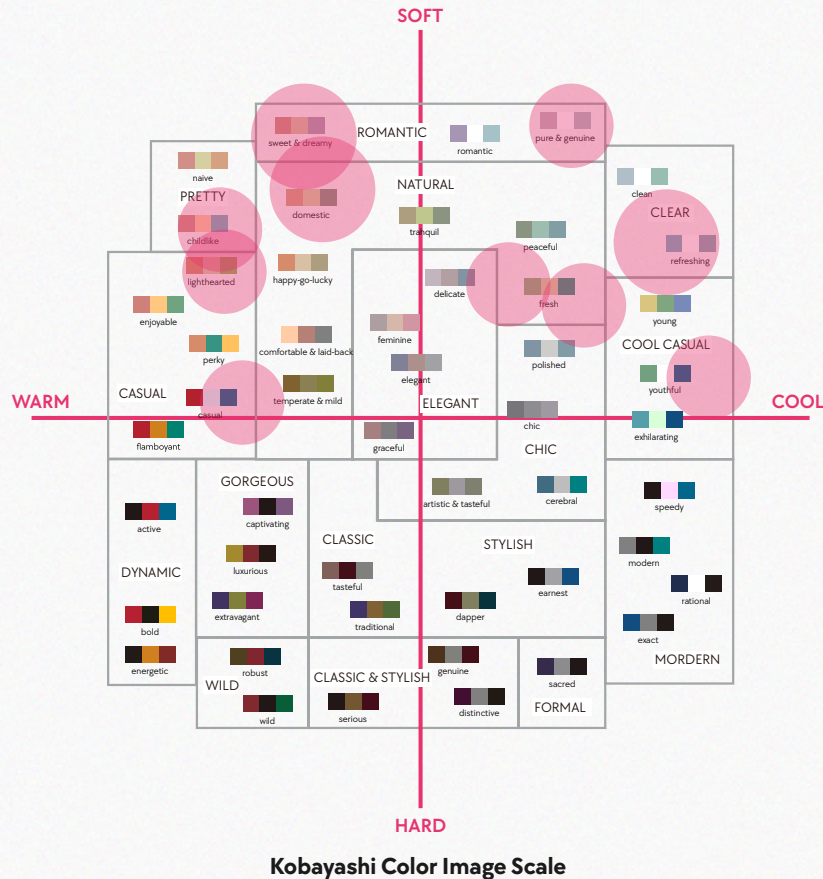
SOFT

ROMANTIC

sweet & dreamy

romantic

pure & genuine

naive

PRETTY

NATURAL

domestic

tranquil

clean

CLEAR

childlike

peaceful

refreshing

lighthearted

happy-go-lucky

delicate

fresh

young

enjoyable

feminine

perky

comfortable & laid-back

polished

COOL CASUAL

elegant

youthful

CASUAL

temperate & mild

WARM

casual

ELEGANT

COOL

chic

exhilarating

flamboyant

graceful

CHIC

GORGEOUS

artistic & tasteful

cerebral

speedy

captivating

active

CLASSIC

STYLISH

luxurious

modern

DYNAMIC

tasteful

earnest

rational

extravagant

traditional

dapper

bold

exact

energetic

MORDERN

robust

genuine

sacred

WILD

CLASSIC & STYLISH

distinctive

FORMAL

wild

serious

HARD

Kobayashi Color Image Scale